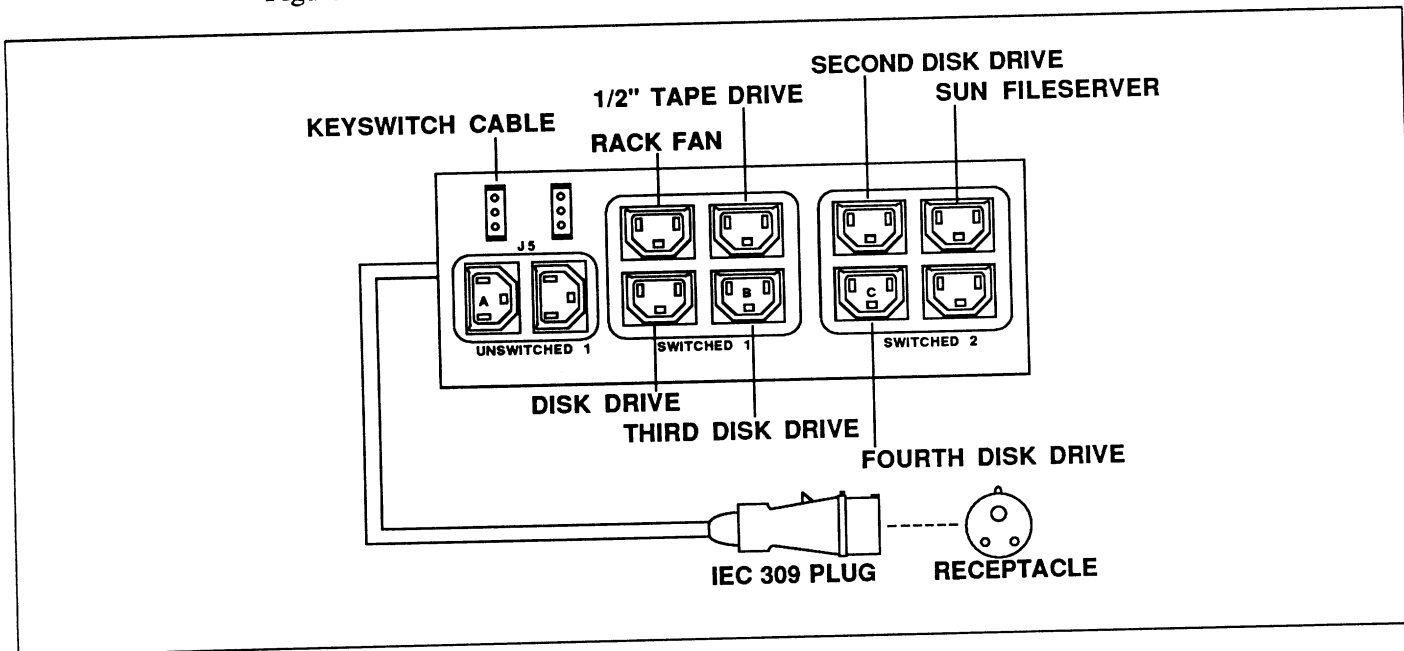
SECOND DISK DRIVE

1/2" TAPE DRIVE

SUN FILESERVER

KEYSWITCH CABLE

RACK FAN

J5

A

B

C

UNSWITCHED 1

SWITCHED 1

SWITCHED 2

DISK DRIVE

THIRD DISK DRIVE

FOURTH DISK DRIVE

IEC 309 PLUG

RECEPTACLE